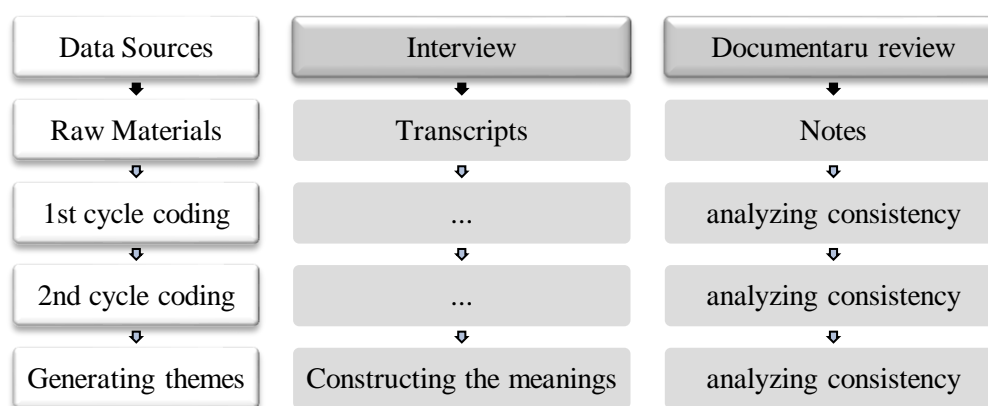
Data Sources

Raw Materials

1st cycle coding

2nd cycle coding

Generating themes

Interview

Transcripts

...

...

Constructing the meanings

Documentaru review

Notes

analyzing consistency

analyzing consistency

analyzing consistency